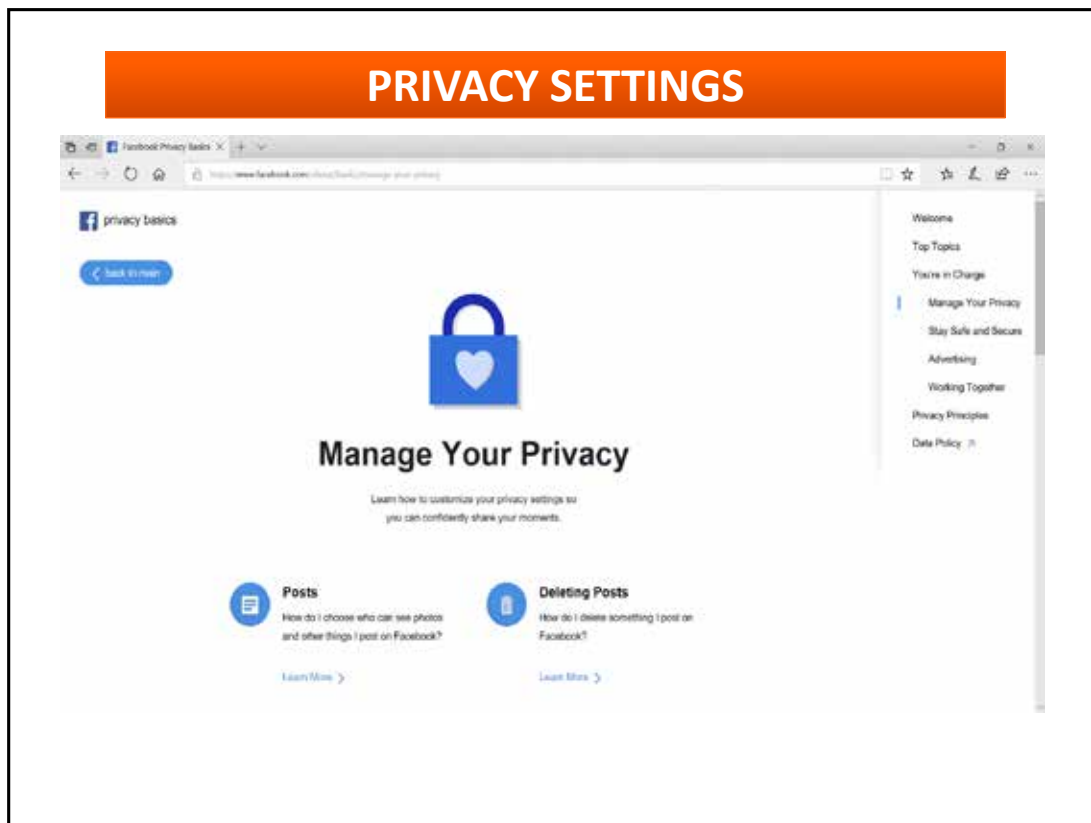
PRIVACY SETTINGS

Facebook Privacy basics

https://www.facebook.com/about/basics/manage-your-privacy

privacy basics

< back to main

Manage Your Privacy

Learn how to customize your privacy settings so you can confidently share your moments.

Posts

How do I choose who can see photos and other things I post on Facebook?

Learn More >

Deleting Posts

How do I delete something I post on Facebook?

Learn More >

Welcome

Top Topics

You're in Charge

Manage Your Privacy

Stay Safe and Secure

Advertising

Working Together

Privacy Principles

Data Policy